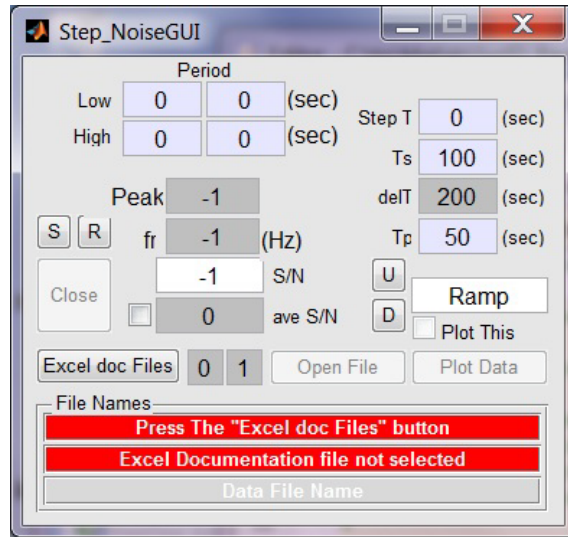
Step_NoiseGUI

Period

Low 0 0 (sec)

High 0 0 (sec)

Step T 0 (sec)

Ts 100 (sec)

Peak -1

delT 200 (sec)

S R

fr -1 (Hz)

Tp 50 (sec)

Close

-1 S/N

U

Ramp

0 ave S/N

D

Plot This

Excel doc Files 0 1 Open File Plot Data

File Names

Press The "Excel doc Files" button

Excel Documentation file not selected

Data File Name